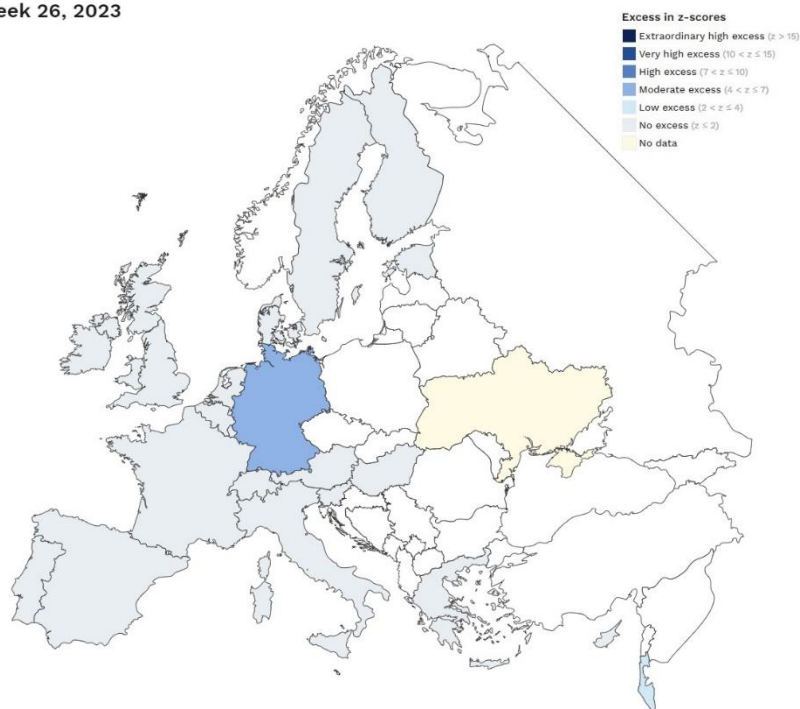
eek 26, 2023

Excess in z-scores
Extraordinary high excess (z > 15)
Very high excess (10 < z ≤ 15)
High excess (7 < z ≤ 10)
Moderate excess (4 < z ≤ 7)
Low excess (2 < z ≤ 4)
No excess (z ≤ 2)
No data